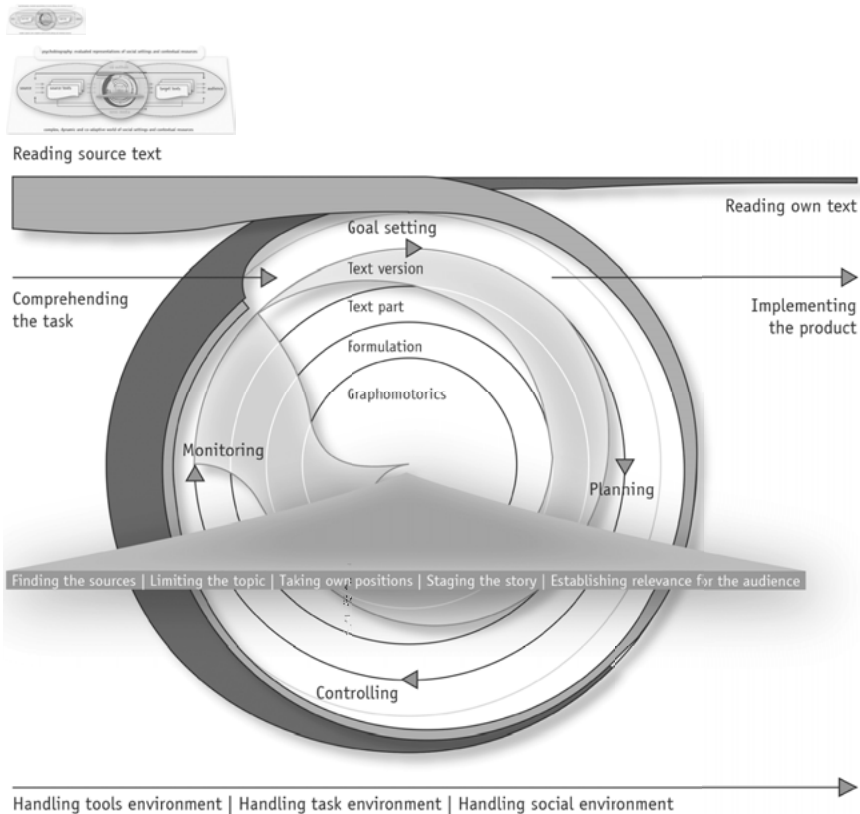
psycholinguistic evaluated representations of social settings and contextual resources

source

source texts

target texts

audience

complex, dynamic and co-adaptive world of social settings and contextual resources

Reading source text

Reading own text

Goal setting

Text version

Comprehending the task

Implementing the product

Text part

formulation

Graphomotorics

Monitoring

Planning

Finding the sources | Limiting the topic | Taking own positions | Staging the story | Establishing relevance for the audience

Controlling

Handling tools environment | Handling task environment | Handling social environment